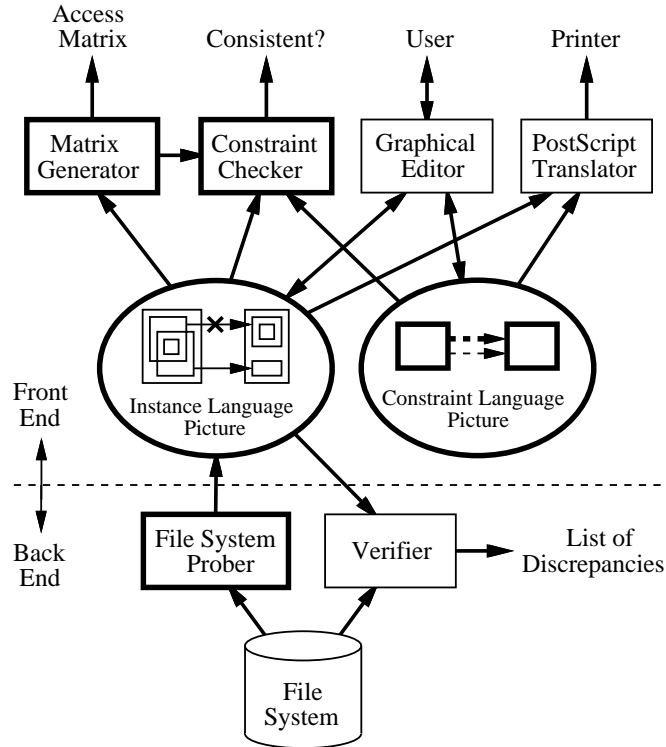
Access Matrix

Consistent?

User

Printer

Matrix Generator

Constraint Checker

Graphical Editor

PostScript Translator

Instance Language Picture

Constraint Language Picture

Front End

Back End

File System Prober

Verifier

List of Discrepancies

File System